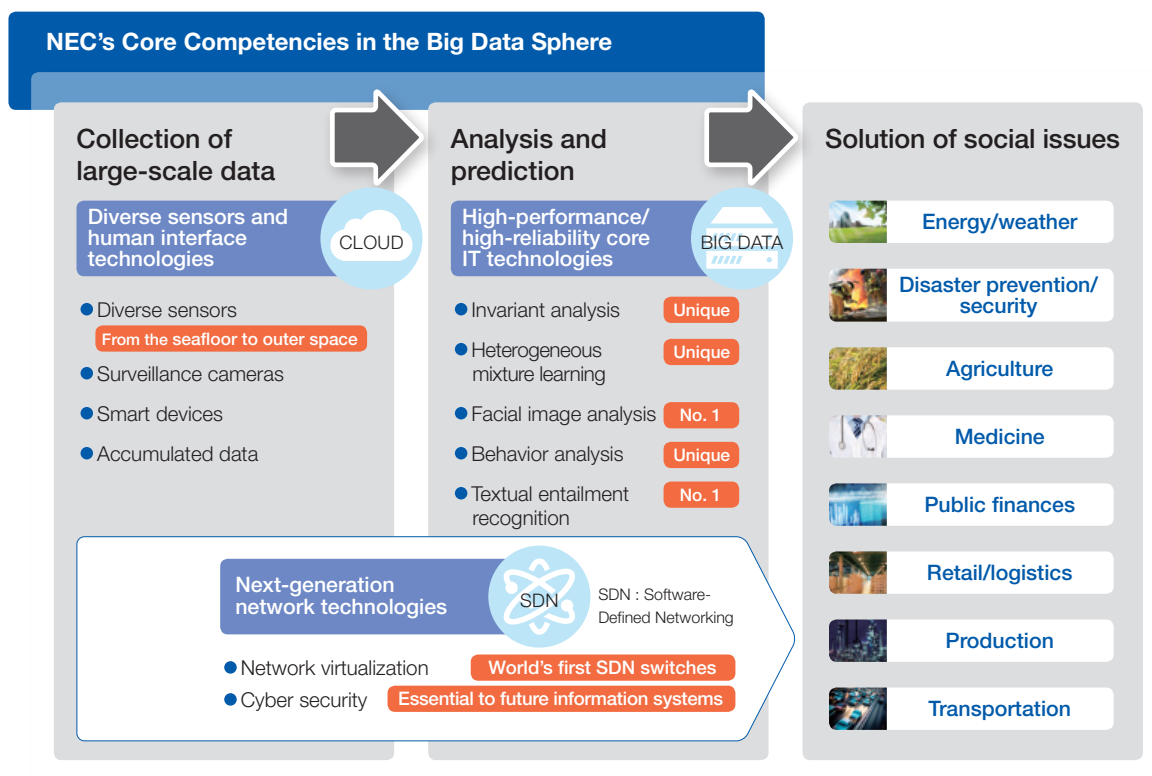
NEC's Core Competencies in the Big Data Sphere

Collection of large-scale data

Diverse sensors and human interface technologies

CLOUD

● Diverse sensors
From the seafloor to outer space
● Surveillance cameras
● Smart devices
● Accumulated data

Analysis and prediction

High-performance/ high-reliability core IT technologies

BIG DATA

● Invariant analysis Unique
● Heterogeneous mixture learning Unique
● Facial image analysis No. 1
● Behavior analysis Unique
● Textual entailment recognition No. 1

Next-generation network technologies

SDN

SDN : Software-Defined Networking

● Network virtualization World's first SDN switches
● Cyber security Essential to future information systems

Solution of social issues

Energy/weather

Disaster prevention/ security

Agriculture

Medicine

Public finances

Retail/logistics

Production

Transportation